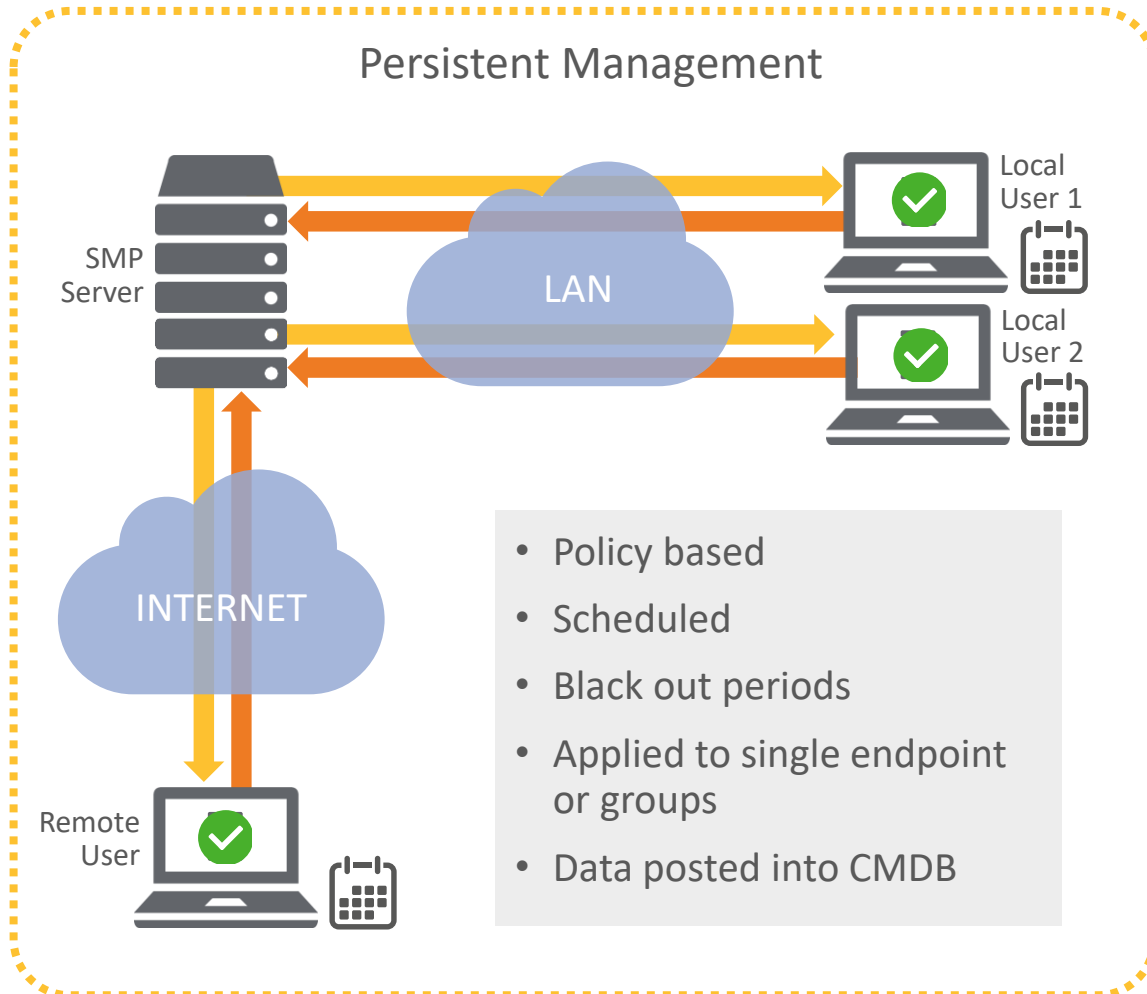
Persistent Management

SMP Server

LAN

Local User 1

Local User 2

INTERNET

Remote User

• Policy based
• Scheduled
• Black out periods
• Applied to single endpoint or groups
• Data posted into CMDB